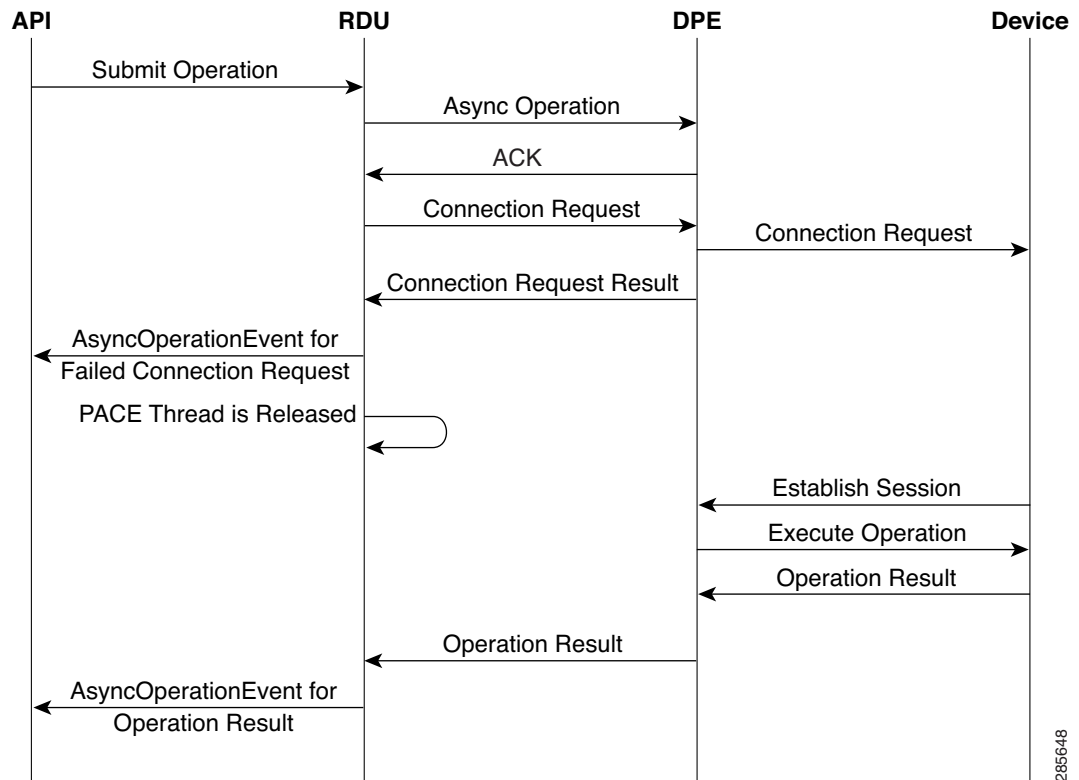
API
RDU
DPE
Device

Submit Operation

Async Operation

ACK

Connection Request

Connection Request

Connection Request Result

AsyncOperationEvent for Failed Connection Request

PACE Thread is Released

Establish Session

Execute Operation

Operation Result

Operation Result

AsyncOperationEvent for Operation Result

285648